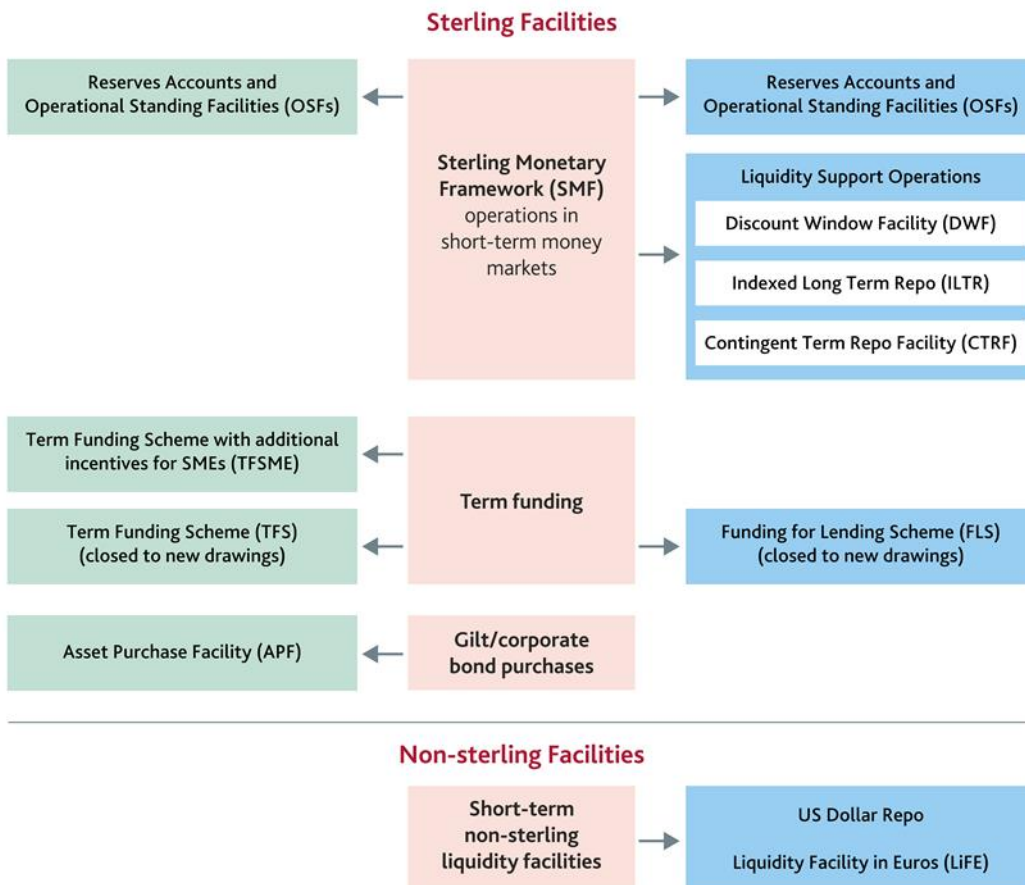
Sterling Facilities

Reserves Accounts and Operational Standing Facilities (OSFs)

Sterling Monetary Framework (SMF) operations in short-term money markets

Reserves Accounts and Operational Standing Facilities (OSFs)

Liquidity Support Operations

Discount Window Facility (DWF)

Indexed Long Term Repo (ILTR)

Contingent Term Repo Facility (CTRF)

Term Funding Scheme with additional incentives for SMEs (TFSME)

Term Funding Scheme (TFS) (closed to new drawings)

Term funding

Funding for Lending Scheme (FLS) (closed to new drawings)

Asset Purchase Facility (APF)

Gilt/corporate bond purchases

Non-sterling Facilities

Short-term non-sterling liquidity facilities

US Dollar Repo

Liquidity Facility in Euros (LiFE)